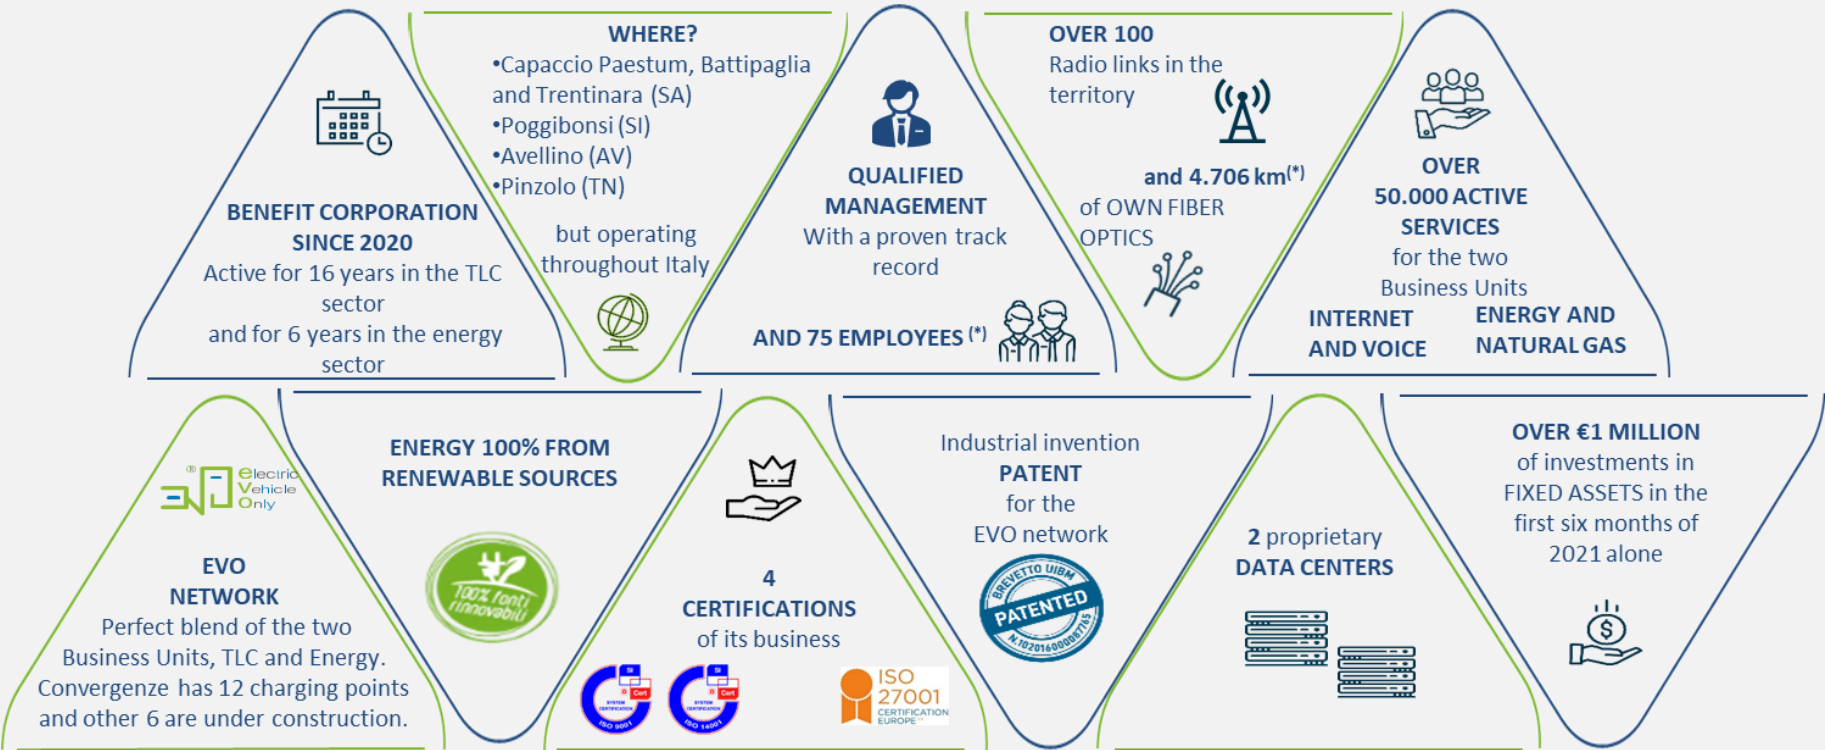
BENEFIT CORPORATION SINCE 2020
Active for 16 years in the TLC sector
and for 6 years in the energy sector

WHERE?
•Capaccio Paestum, Battipaglia and Trentinara (SA)
•Poggibonsi (SI)
•Avellino (AV)
•Pinzolo (TN)

but operating throughout Italy

QUALIFIED MANAGEMENT
With a proven track record

AND 75 EMPLOYEES (*)

OVER 100
Radio links in the territory

and 4.706 km(*)
of OWN FIBER OPTICS

OVER 50.000 ACTIVE SERVICES
for the two Business Units
INTERNET AND VOICE
ENERGY AND NATURAL GAS

Electric Vehicle Only

EVO NETWORK
Perfect blend of the two Business Units, TLC and Energy.
Convergenze has 12 charging points and other 6 are under construction.

ENERGY 100% FROM RENEWABLE SOURCES

100% fonti rinnovabili

4
CERTIFICATIONS
of its business

SI Cert SYSTEM CERTIFICATION ISO 9001
SI Cert SYSTEM CERTIFICATION ISO 14001
ISO 27001 CERTIFICATION EUROPE

Industrial invention
PATENT
for the
EVO network

BREVETTO UIBM
PATENTED
N.102016000067765

2 proprietary
DATA CENTERS

OVER €1 MILLION
of investments in FIXED ASSETS in the first six months of 2021 alone